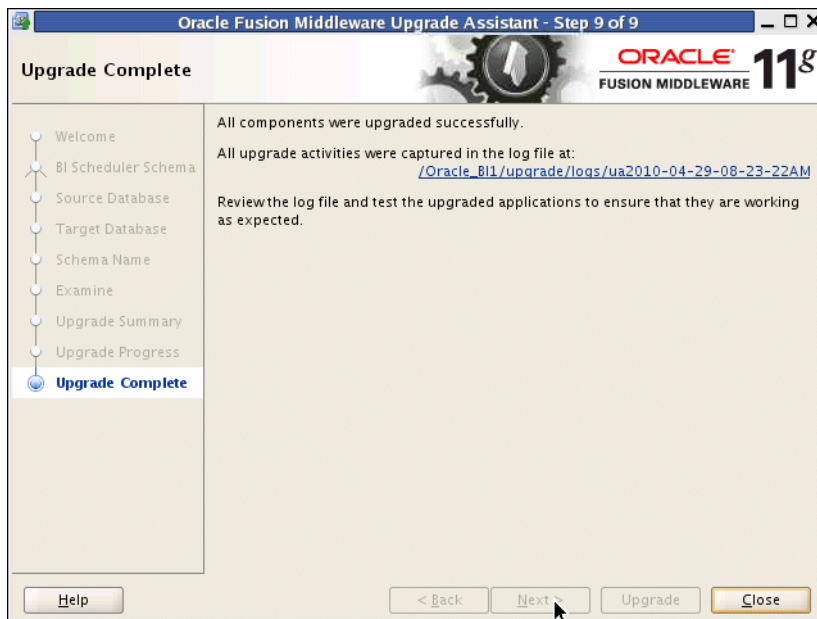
Oracle Fusion Middleware Upgrade Assistant - Step 9 of 9

Upgrade Complete

ORACLE
FUSION MIDDLEWARE 11$^g$

Welcome
BI Scheduler Schema
Source Database
Target Database
Schema Name
Examine
Upgrade Summary
Upgrade Progress
Upgrade Complete

All components were upgraded successfully.

All upgrade activities were captured in the log file at:
/Oracle_BI1/upgrade/logs/ua2010-04-29-08-23-22AM

Review the log file and test the upgraded applications to ensure that they are working as expected.

Help
< Back
Next >
Upgrade
Close